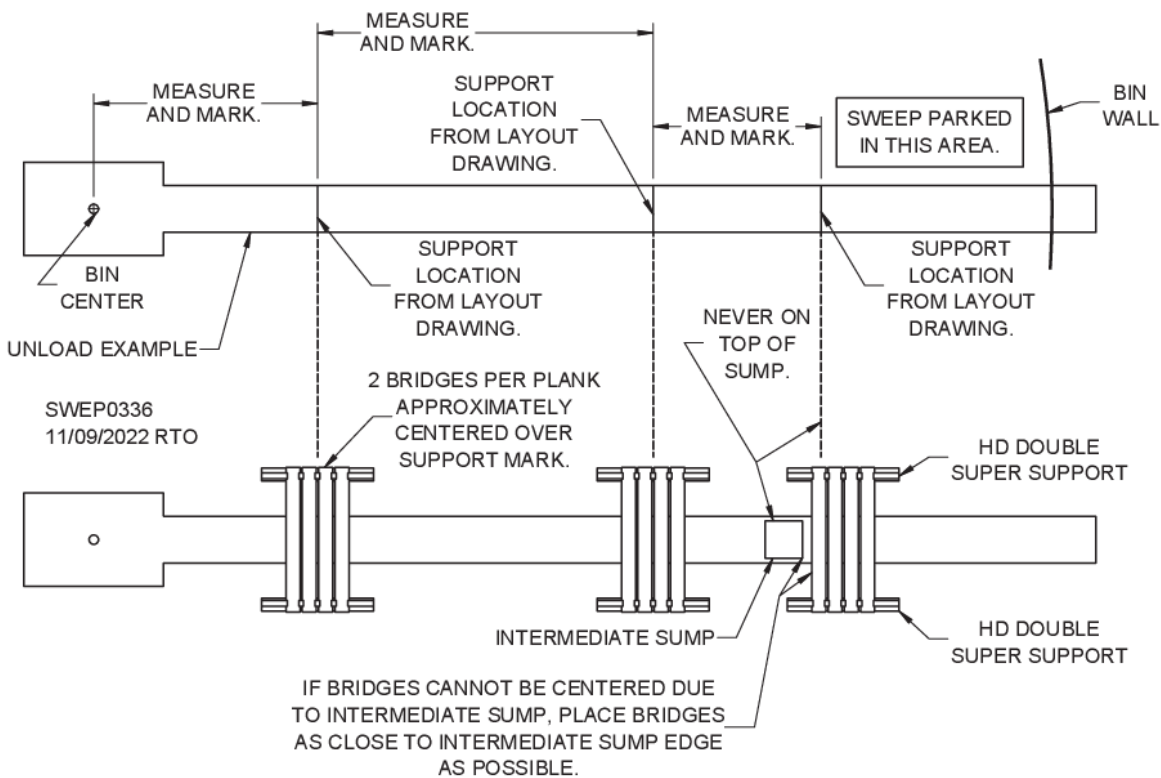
MEASURE AND MARK.

MEASURE AND MARK.

SUPPORT LOCATION FROM LAYOUT DRAWING.

MEASURE AND MARK.

SWEEP PARKED IN THIS AREA.

BIN WALL

BIN CENTER

SUPPORT LOCATION FROM LAYOUT DRAWING.

SUPPORT LOCATION FROM LAYOUT DRAWING.

UNLOAD EXAMPLE

NEVER ON TOP OF SUMP.

2 BRIDGES PER PLANK APPROXIMATELY CENTERED OVER SUPPORT MARK.

SWEP0336
11/09/2022 RTO

HD DOUBLE SUPER SUPPORT

INTERMEDIATE SUMP

HD DOUBLE SUPER SUPPORT

IF BRIDGES CANNOT BE CENTERED DUE TO INTERMEDIATE SUMP, PLACE BRIDGES AS CLOSE TO INTERMEDIATE SUMP EDGE AS POSSIBLE.